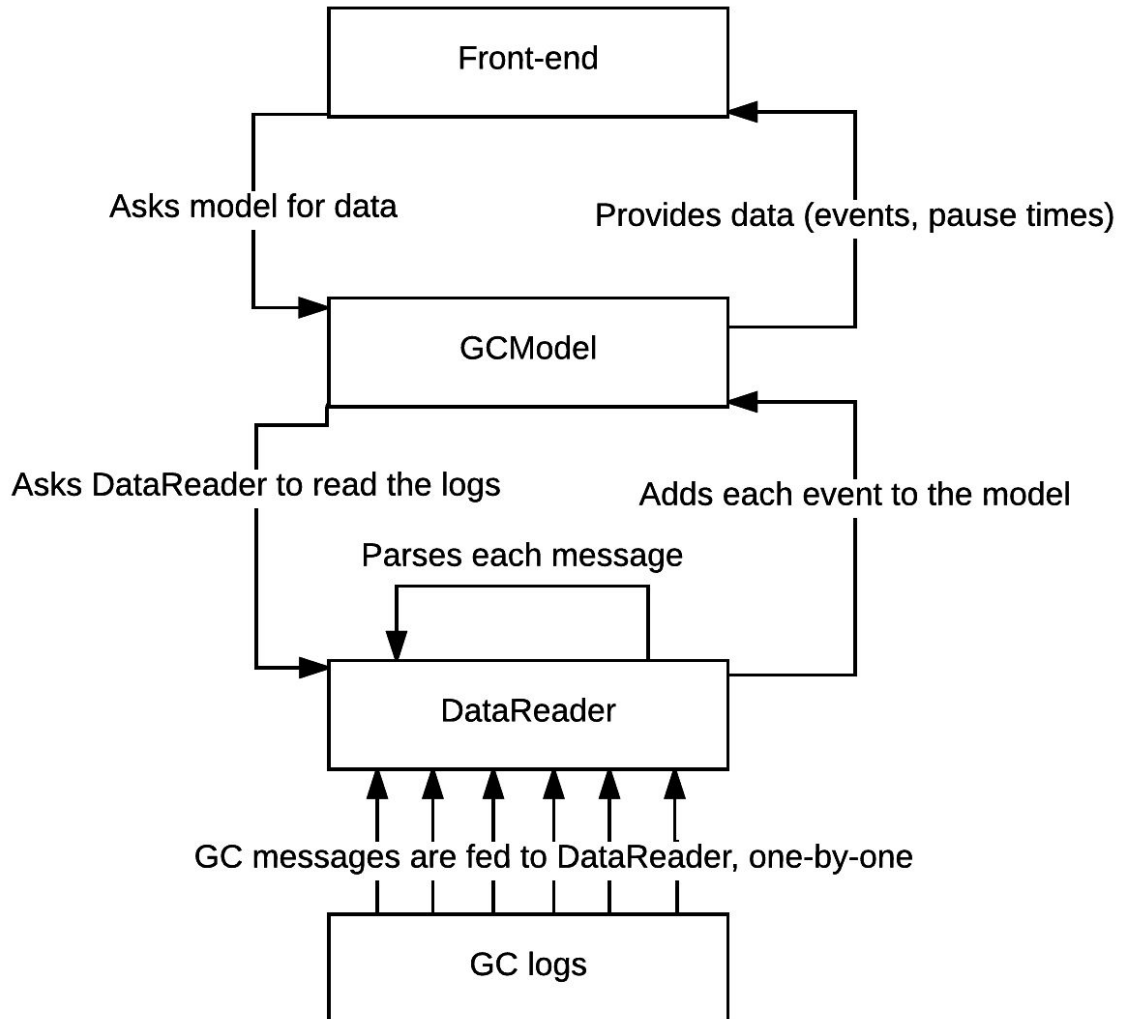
Front-end

Asks model for data

Provides data (events, pause times)

GCModel

Asks DataReader to read the logs

Adds each event to the model

Parses each message

DataReader

GC messages are fed to DataReader, one-by-one

GC logs